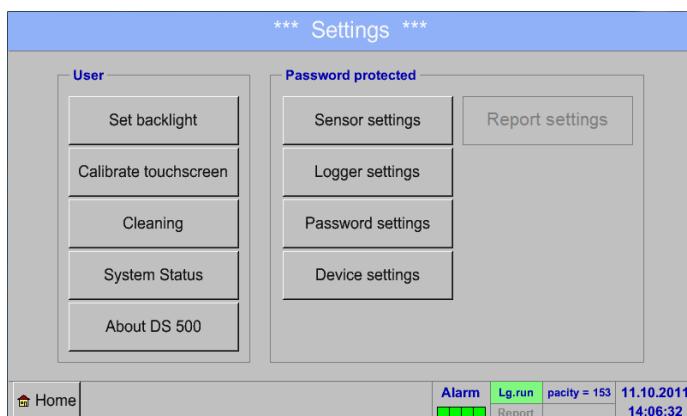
*** Settings ***

User

Set backlight

Calibrate touchscreen

Cleaning

System Status

About DS 500

Password protected

Sensor settings

Report settings

Logger settings

Password settings

Device settings

Home

Alarm

Lg.run

Report

pacity = 153

11.10.2011

14:06:32